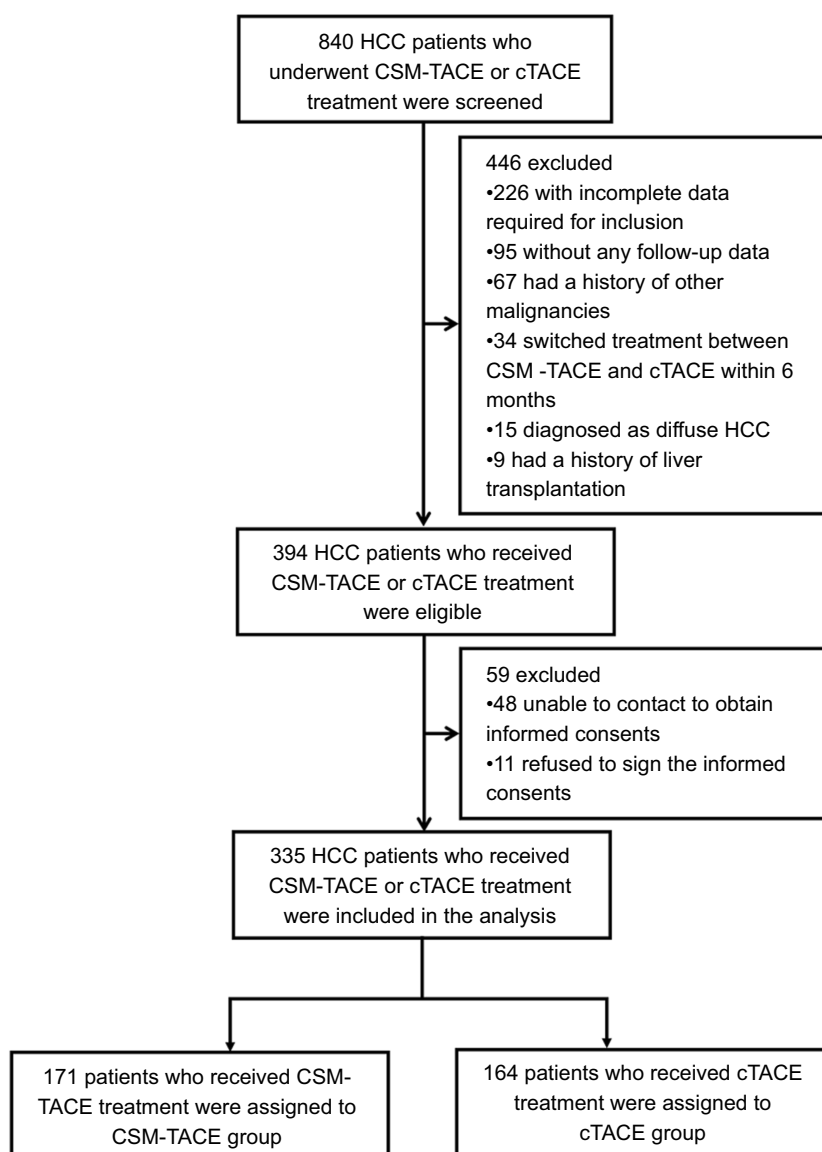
840 HCC patients who underwent CSM-TACE or cTACE treatment were screened

446 excluded
•226 with incomplete data required for inclusion
•95 without any follow-up data
•67 had a history of other malignancies
•34 switched treatment between CSM -TACE and cTACE within 6 months
•15 diagnosed as diffuse HCC
•9 had a history of liver transplantation

394 HCC patients who received CSM-TACE or cTACE treatment were eligible

59 excluded
•48 unable to contact to obtain informed consents
•11 refused to sign the informed consents

335 HCC patients who received CSM-TACE or cTACE treatment were included in the analysis

171 patients who received CSM-TACE treatment were assigned to CSM-TACE group

164 patients who received cTACE treatment were assigned to cTACE group